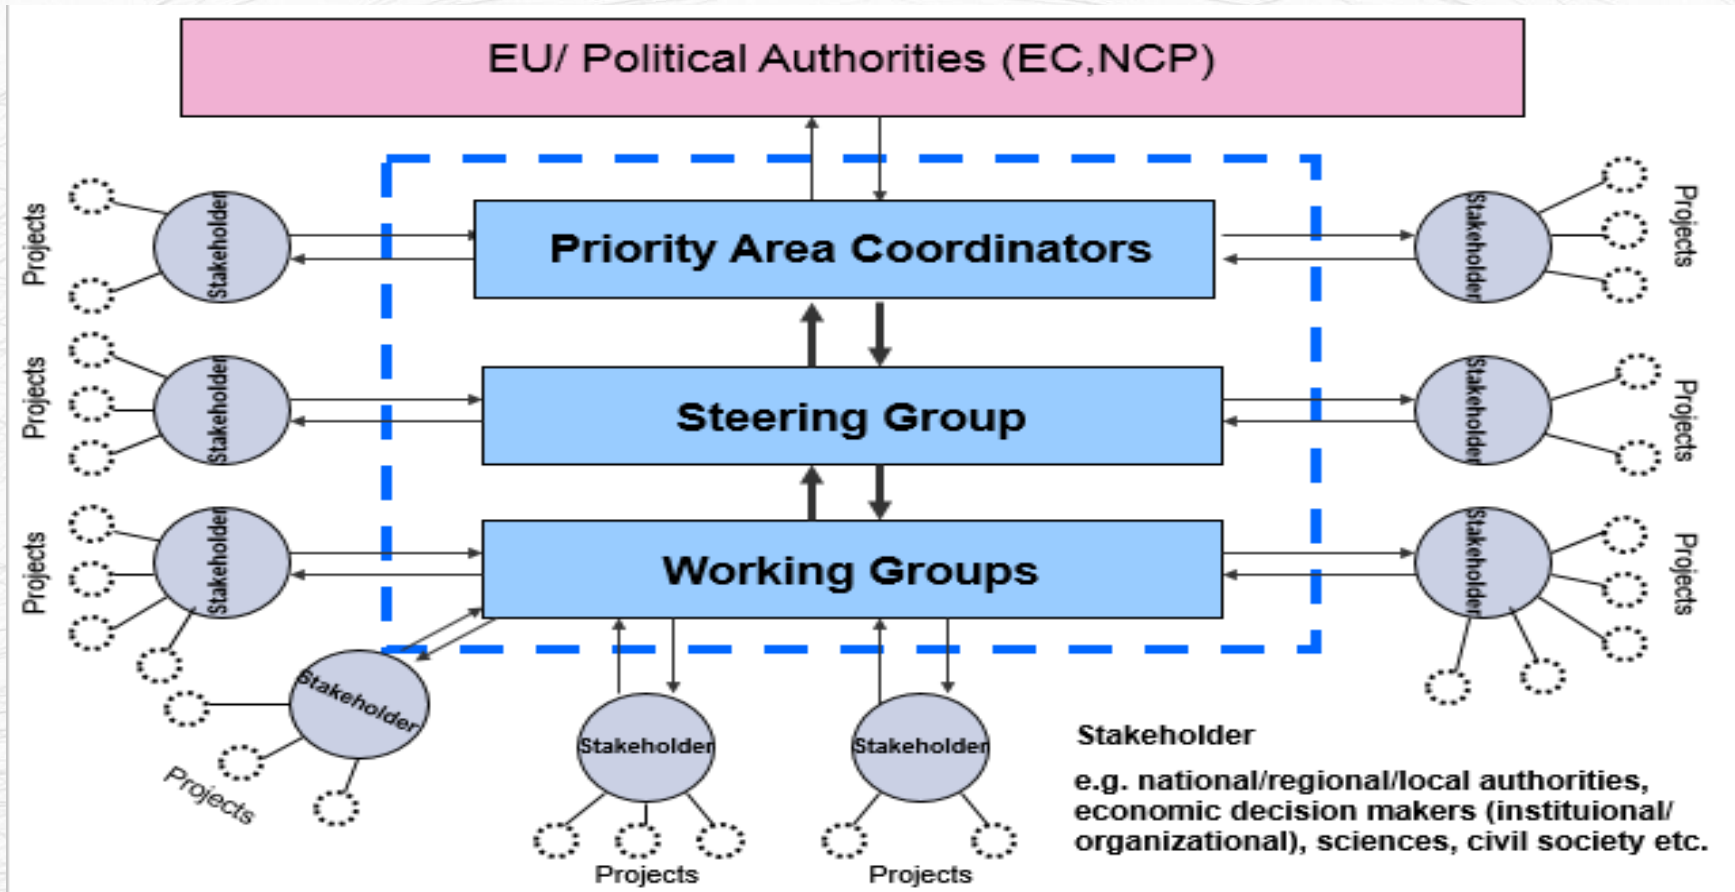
EU/ Political Authorities (EC,NCP)

Priority Area Coordinators

Steering Group

Working Groups

Projects
Stakeholder

Projects
Stakeholder

Projects
Stakeholder

Stakeholder
Projects

Stakeholder
Projects

Stakeholder
Projects

Stakeholder
Projects

Stakeholder
Projects

Stakeholder
Projects

Stakeholder
Projects

Stakeholder

e.g. national/regional/local authorities, economic decision makers (instituional/ organizational), sciences, civil society etc.